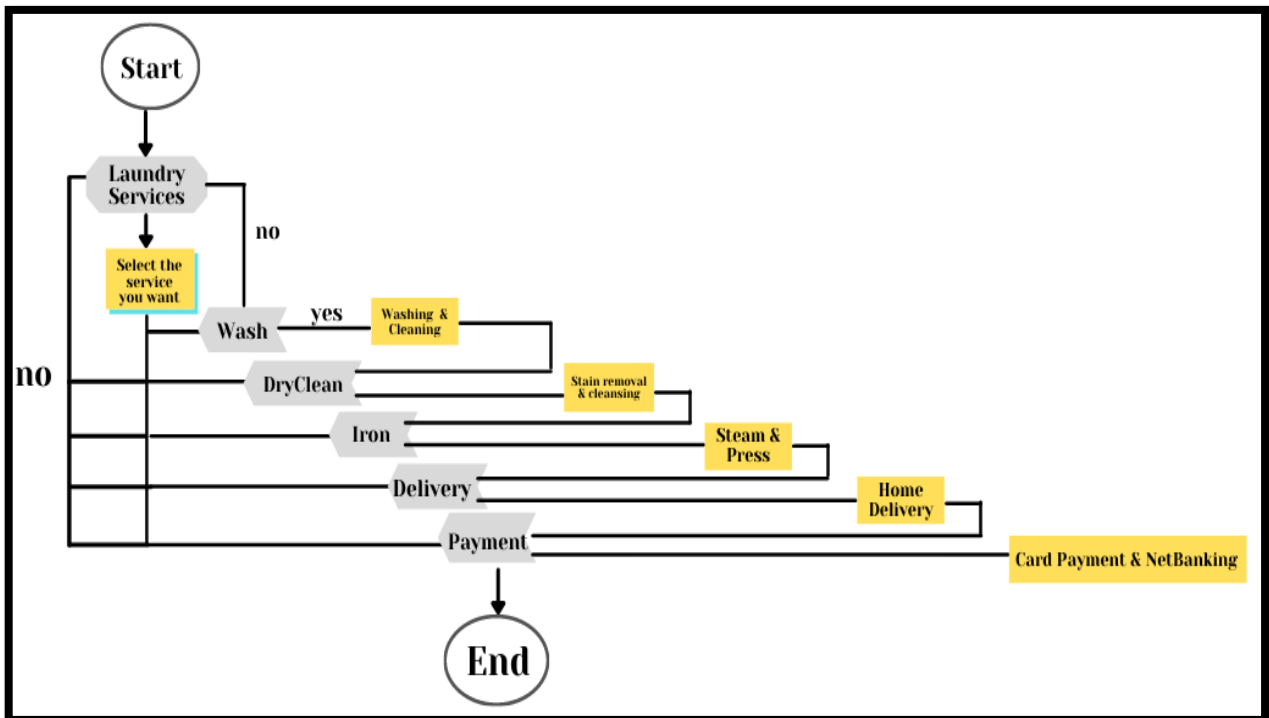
Start

Laundry Services

no

Select the service you want

Wash

yes

Washing & Cleaning

no

DryClean

Stain removal & cleansing

Iron

Steam & Press

Delivery

Home Delivery

Payment

Card Payment & NetBanking

End